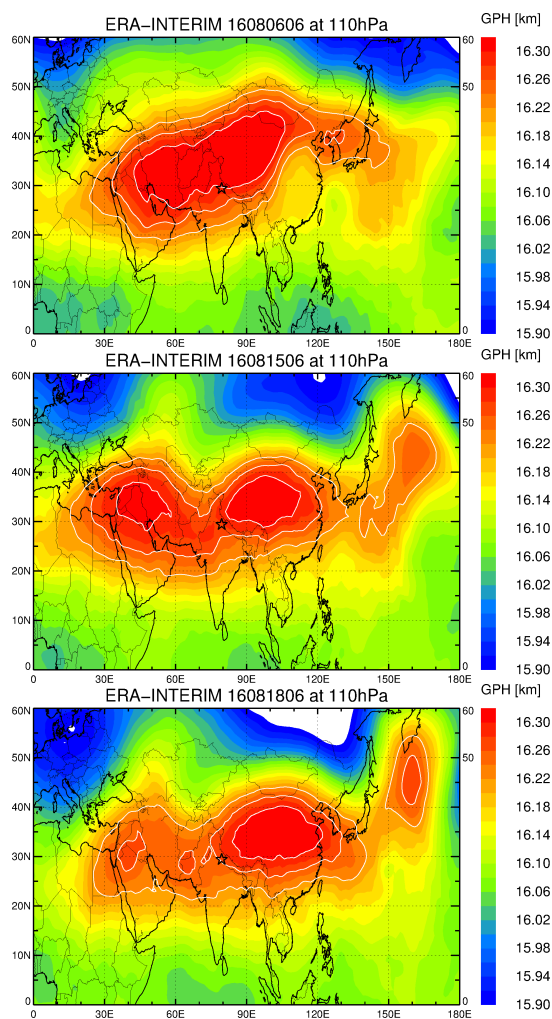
ERA-INTERIM 16080606 at 110hPa

GPH [km]

16.30
16.26
16.22
16.18
16.14
16.10
16.06
16.02
15.98
15.94
15.90

60N
50N
40N
30N
20N
10N
0

60
50
0

0
30E
60E
90E
120E
150E
180E

ERA-INTERIM 16081506 at 110hPa

GPH [km]

16.30
16.26
16.22
16.18
16.14
16.10
16.06
16.02
15.98
15.94
15.90

60N
50N
40N
30N
20N
10N
0

60
50
0

0
30E
60E
90E
120E
150E
180E

ERA-INTERIM 16081806 at 110hPa

GPH [km]

16.30
16.26
16.22
16.18
16.14
16.10
16.06
16.02
15.98
15.94
15.90

60N
50N
40N
30N
20N
10N
0

60
50
0

0
30E
60E
90E
120E
150E
180E